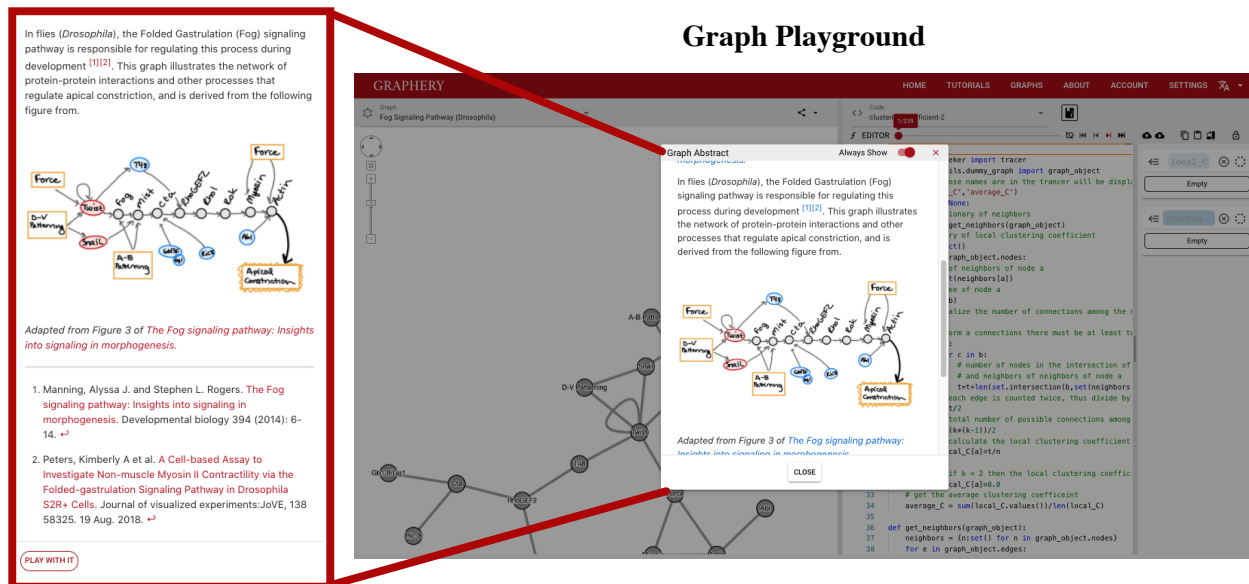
In flies (*Drosophila*), the Folded Gastrulation (Fog) signaling pathway is responsible for regulating this process during development [1][2]. This graph illustrates the network of protein-protein interactions and other processes that regulate apical constriction, and is derived from the following figure from.

Force
Twist
Fog
T48
mist
Cta
RhoGEF2
Rho1
Rok
Myosin
Actin
Force
D-V Patterning
Snail
A-B Patterning
Gbe Ugd
Ric8
Abl
Apical Constriction

*Adapted from Figure 3 of* The Fog signaling pathway: Insights into signaling in morphogenesis.

1. Manning, Alyssa J. and Stephen L. Rogers. The Fog signaling pathway: Insights into signaling in morphogenesis. Developmental biology 394 (2014): 6-14. ↩

2. Peters, Kimberly A et al. A Cell-based Assay to Investigate Non-muscle Myosin II Contractility via the Folded-gastrulation Signaling Pathway in Drosophila S2R+ Cells. Journal of visualized experiments:JoVE, 138 58325. 19 Aug. 2018. ↩

PLAY WITH IT

Graph Playground

GRAPHERY HOME TUTORIALS GRAPHS ABOUT ACCOUNT SETTINGS

Graph
Fog Signaling Pathway (Drosophila)

Code
clustering coefficient-2

EDITOR 1/239

Graph Abstract Always Show ×

morphogenesis.

In flies (*Drosophila*), the Folded Gastrulation (Fog) signaling pathway is responsible for regulating this process during development [1][2]. This graph illustrates the network of protein-protein interactions and other processes that regulate apical constriction, and is derived from the following figure from.

*Adapted from Figure 3 of* The Fog signaling pathway: Insights into signaling in morphogenesis.

CLOSE

A-B Patterning
D-V Patterning
Snail
Twist
T48
RhoGEF2
Gbe Ugd
Ric8
Abl

eker import tracer
ils.dummy_graph import graph_object
ose names are in the trancer will be displ
_C','average_C')
None:
ionary of neighbors
get_neighbors(graph_object)
ry of local clustering coefficient
ct()
raph_object.nodes:
of neighbors of node a
eighbors[a])
ee of node a
b)
alize the number of connections among the
orm a connections there must be at least t
:
r c in b:
# number of nodes in the intersection of
# and neighbors of neighbors of node a
t=t+len(set.intersection(b,set(neighbors
each edge is counted twice, thus divide by
t/2
total number of possible connections among
(k*(k-1))/2
calculate the local clustering coefficient
_C[a]=t/n
if k < 2 then the local clustering coeffic
ocal_C[a]=0.0
33 # get the average clustering coefficeint
34 average_C = sum(local_C.values())/len(local_C)
35
36 def get_neighbors(graph_object):
37 neighbors = {n:set() for n in graph_object.nodes}
38 for e in graph_object.edges:

local_C
Empty
average
Empty